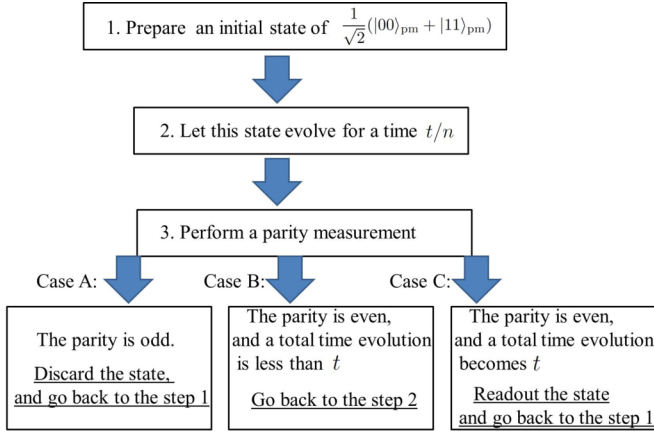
1. Prepare an initial state of $\frac{1}{\sqrt{2}}(|00\rangle_{\rm pm} + |11\rangle_{\rm pm})$

2. Let this state evolve for a time $t/n$

3. Perform a parity measurement

Case A:

The parity is odd.

Discard the state, and go back to the step 1

Case B:

The parity is even, and a total time evolution is less than $t$

Go back to the step 2

Case C:

The parity is even, and a total time evolution becomes $t$

Readout the state and go back to the step 1